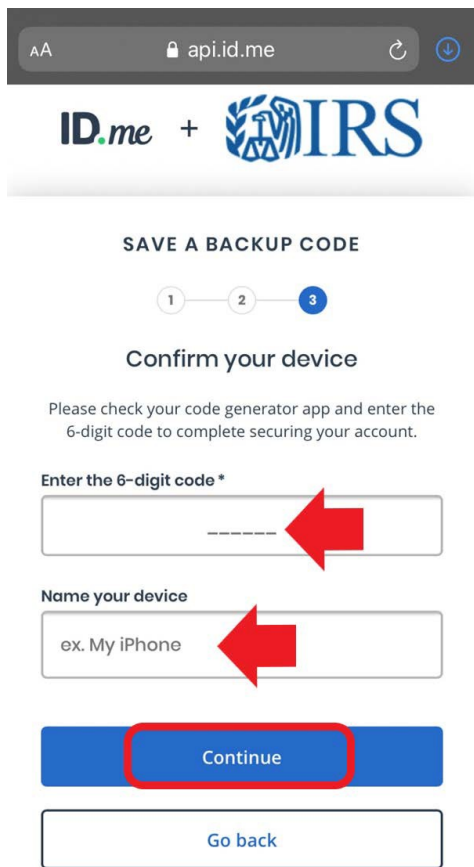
AA api.id.me

ID.me + IRS

SAVE A BACKUP CODE

1 2 3

Confirm your device

Please check your code generator app and enter the 6-digit code to complete securing your account.

Enter the 6-digit code *

______

Name your device

ex. My iPhone

Continue

Go back